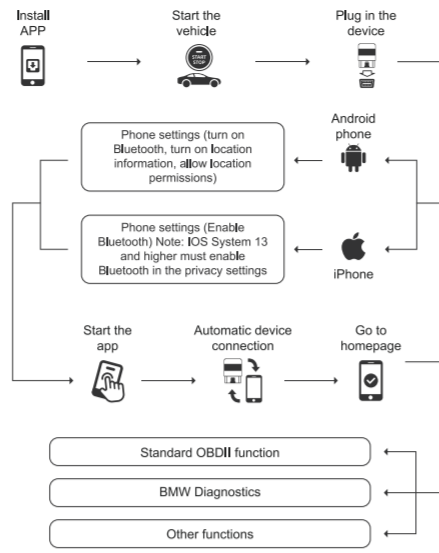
Install APP

Start the vehicle

START STOP

Plug in the device

Android phone

Phone settings (turn on Bluetooth, turn on location information, allow location permissions)

Phone settings (Enable Bluetooth) Note: IOS System 13 and higher must enable Bluetooth in the privacy settings

iPhone

Start the app

Automatic device connection

Go to homepage

Standard OBDII function

BMW Diagnostics

Other functions